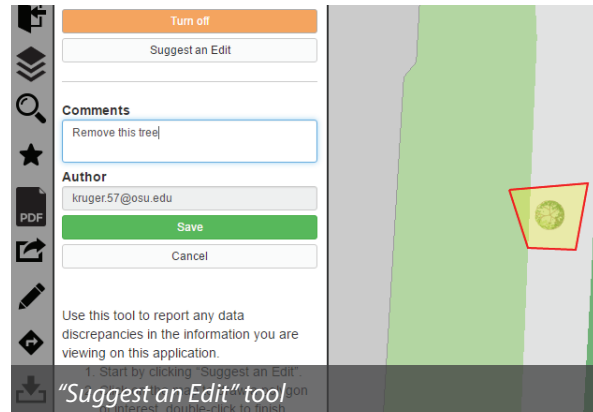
Turn off

Suggest an Edit

Comments

Remove this tree

Author

kruger.57@osu.edu

Save

Cancel

PDF

Use this tool to report any data discrepancies in the information you are viewing on this application.

1. Start by clicking "Suggest an Edit". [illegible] gon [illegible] interest" double-click to finish

"Suggest an Edit" tool